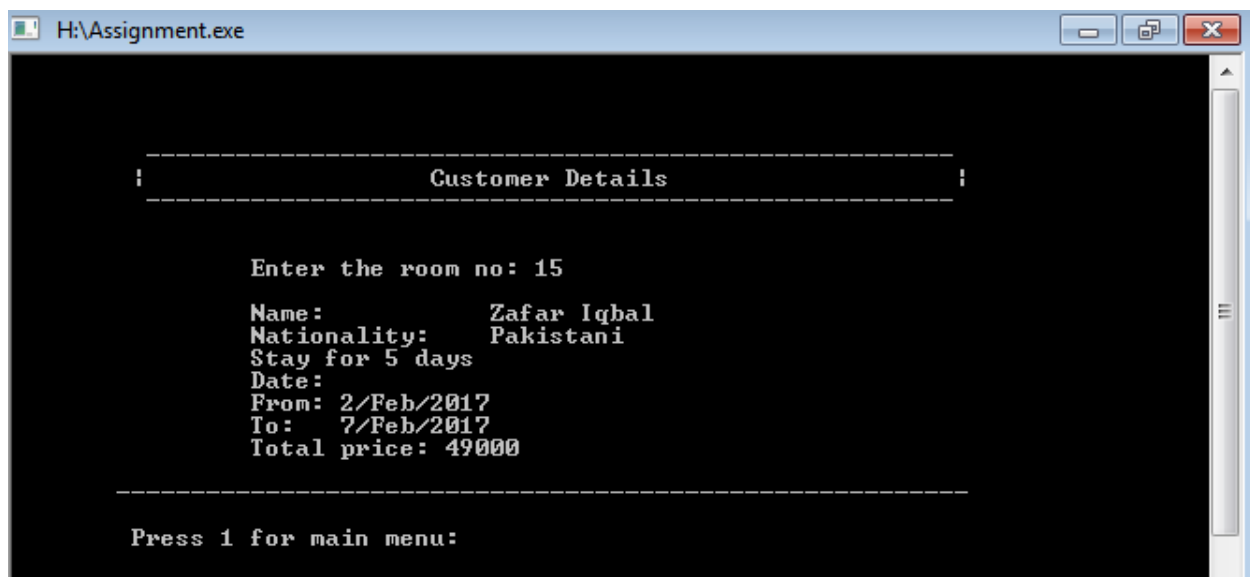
H:\Assignment.exe

-----------------------------------------------------------------
|                         Customer Details                         |
-----------------------------------------------------------------

Enter the room no: 15

Name: Zafar Iqbal
Nationality: Pakistani
Stay for 5 days
Date:
From: 2/Feb/2017
To: 7/Feb/2017
Total price: 49000

-----------------------------------------------------------------

Press 1 for main menu: